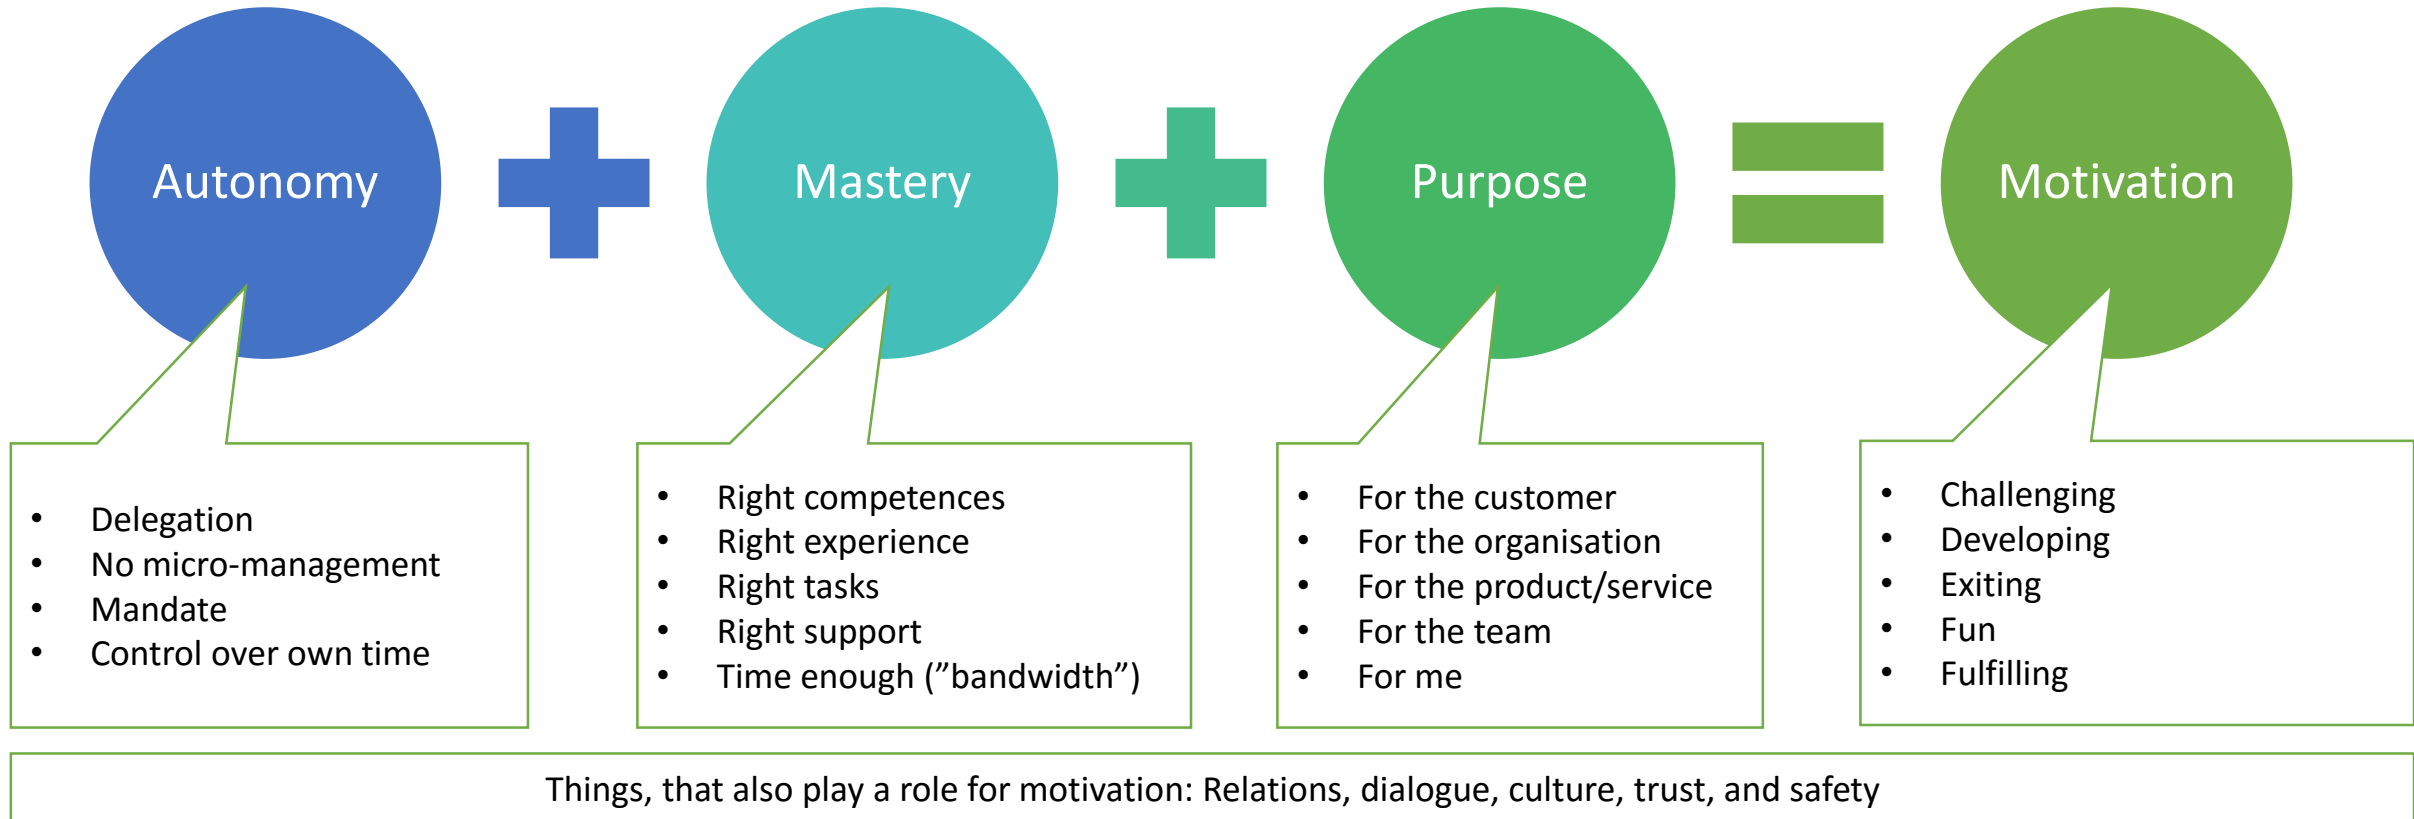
Autonomy

Mastery

Purpose

Motivation

- Delegation
- No micro-management
- Mandate
- Control over own time

- Right competences
- Right experience
- Right tasks
- Right support
- Time enough (”bandwidth”)

- For the customer
- For the organisation
- For the product/service
- For the team
- For me

- Challenging
- Developing
- Exiting
- Fun
- Fulfilling

Things, that also play a role for motivation: Relations, dialogue, culture, trust, and safety